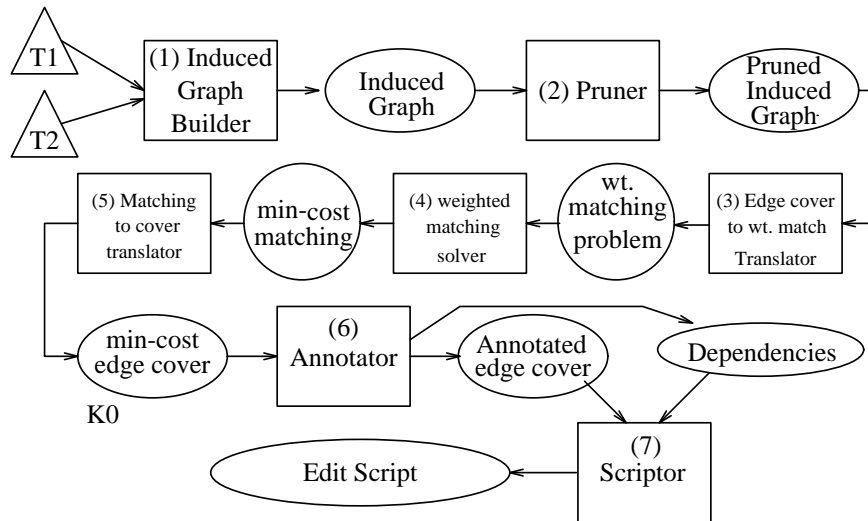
T1

T2

(1) Induced Graph Builder

Induced Graph

(2) Pruner

Pruned Induced Graph

(3) Edge cover to wt. match Translator

wt. matching problem

(4) weighted matching solver

min-cost matching

(5) Matching to cover translator

min-cost edge cover

(6) Annotator

Annotated edge cover

Dependencies

K0

(7) Scriptor

Edit Script